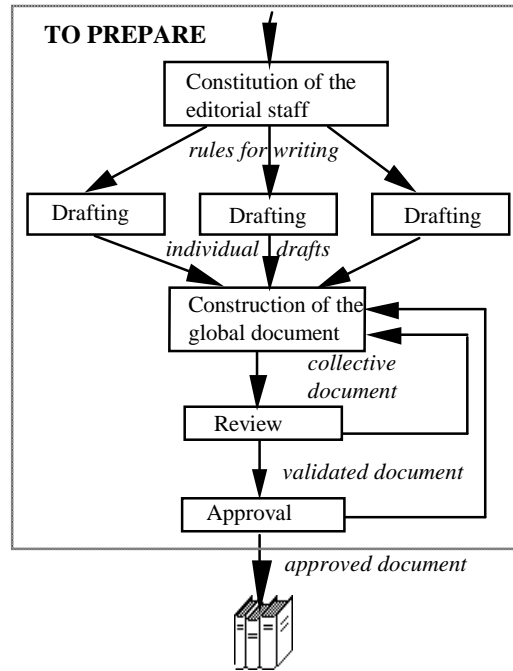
TO PREPARE

Constitution of the editorial staff

rules for writing

Drafting

Drafting

Drafting

individual drafts

Construction of the global document

collective document

Review

validated document

Approval

approved document